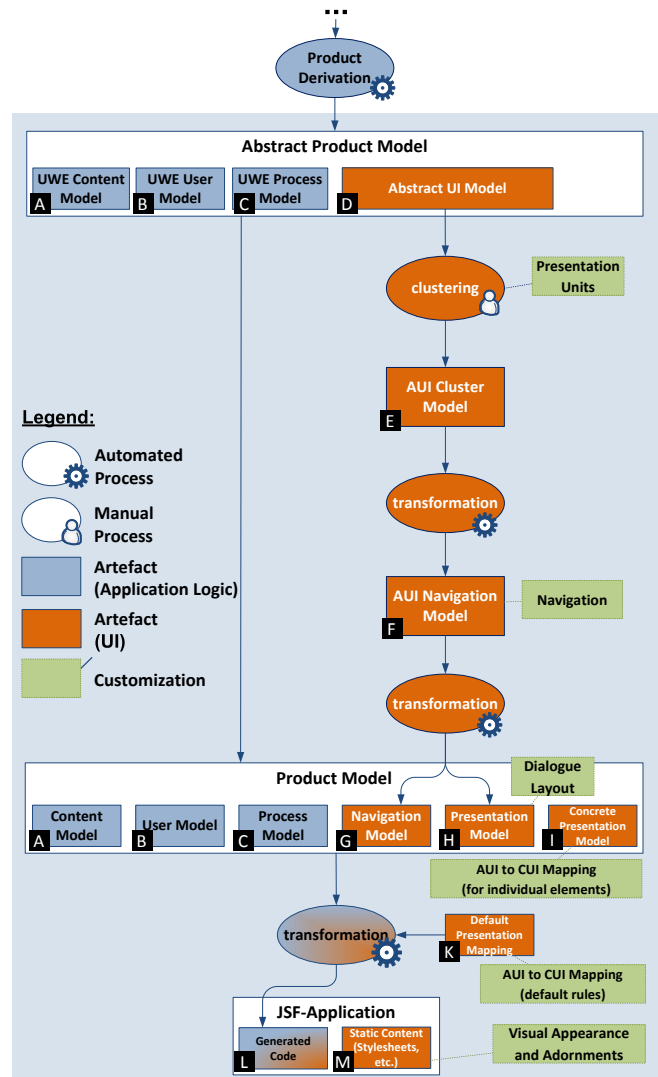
...

Product Derivation

Abstract Product Model

A UWE Content Model
B UWE User Model
C UWE Process Model
D Abstract UI Model

clustering

Presentation Units

E AUI Cluster Model

Legend:

Automated Process

Manual Process

Artefact (Application Logic)

Artefact (UI)

Customization

transformation

F AUI Navigation Model

Navigation

transformation

Dialogue Layout

Product Model

A Content Model
B User Model
C Process Model
G Navigation Model
H Presentation Model
I Concrete Presentation Model

AUI to CUI Mapping (for individual elements)

transformation

K Default Presentation Mapping

AUI to CUI Mapping (default rules)

JSF-Application

L Generated Code
M Static Content (Stylesheets, etc.)

Visual Appearance and Adornments